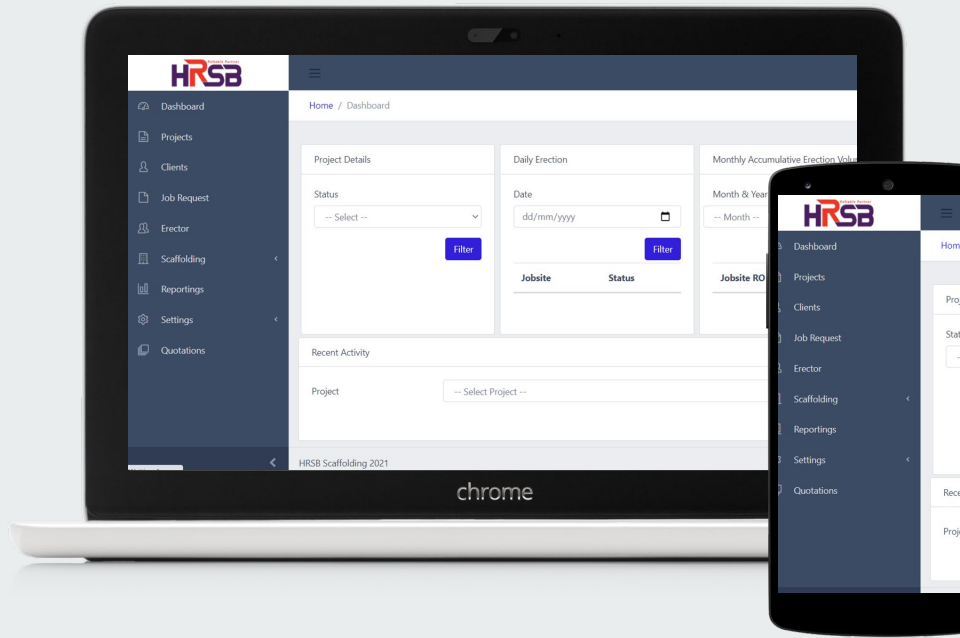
HRSB

Dashboard
Projects
Clients
Job Request
Erector
Scaffolding
Reportings
Settings
Quotations

Home / Dashboard

Project Details
Status
-- Select --
Filter

Daily Erection
Date
dd/mm/yyyy
Filter
| Jobsite | Status |
|---|---|

Monthly Accumulative Erection Volu
Month & Year
-- Month --
Jobsite RO

Recent Activity
Project
-- Select Project --

HRSB Scaffolding 2021

chrome

HRSB

Dashboard
Projects
Clients
Job Request
Erector
Scaffolding
Reportings
Settings
Quotations

Hom

Proj
Stat

Rece
Proj